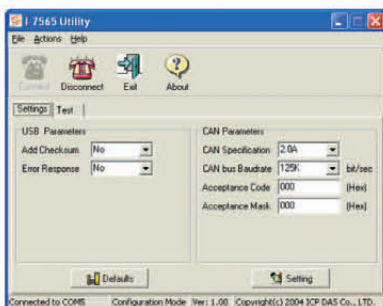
I-7565 Utility

File Actions Help

Connect Disconnect Exit About

Settings Test

USB Parameters

Add Checksum No

Error Response No

CAN Parameters

CAN Specification 2.0A

CAN bus Baudrate 125K bit/sec

Acceptance Code 000 (Hex)

Acceptance Mask 000 (Hex)

Defaults

Setting

Connected to COM5 Configuration Mode Ver: 1.00 Copyright(c) 2004 ICP DAS Co., LTD.